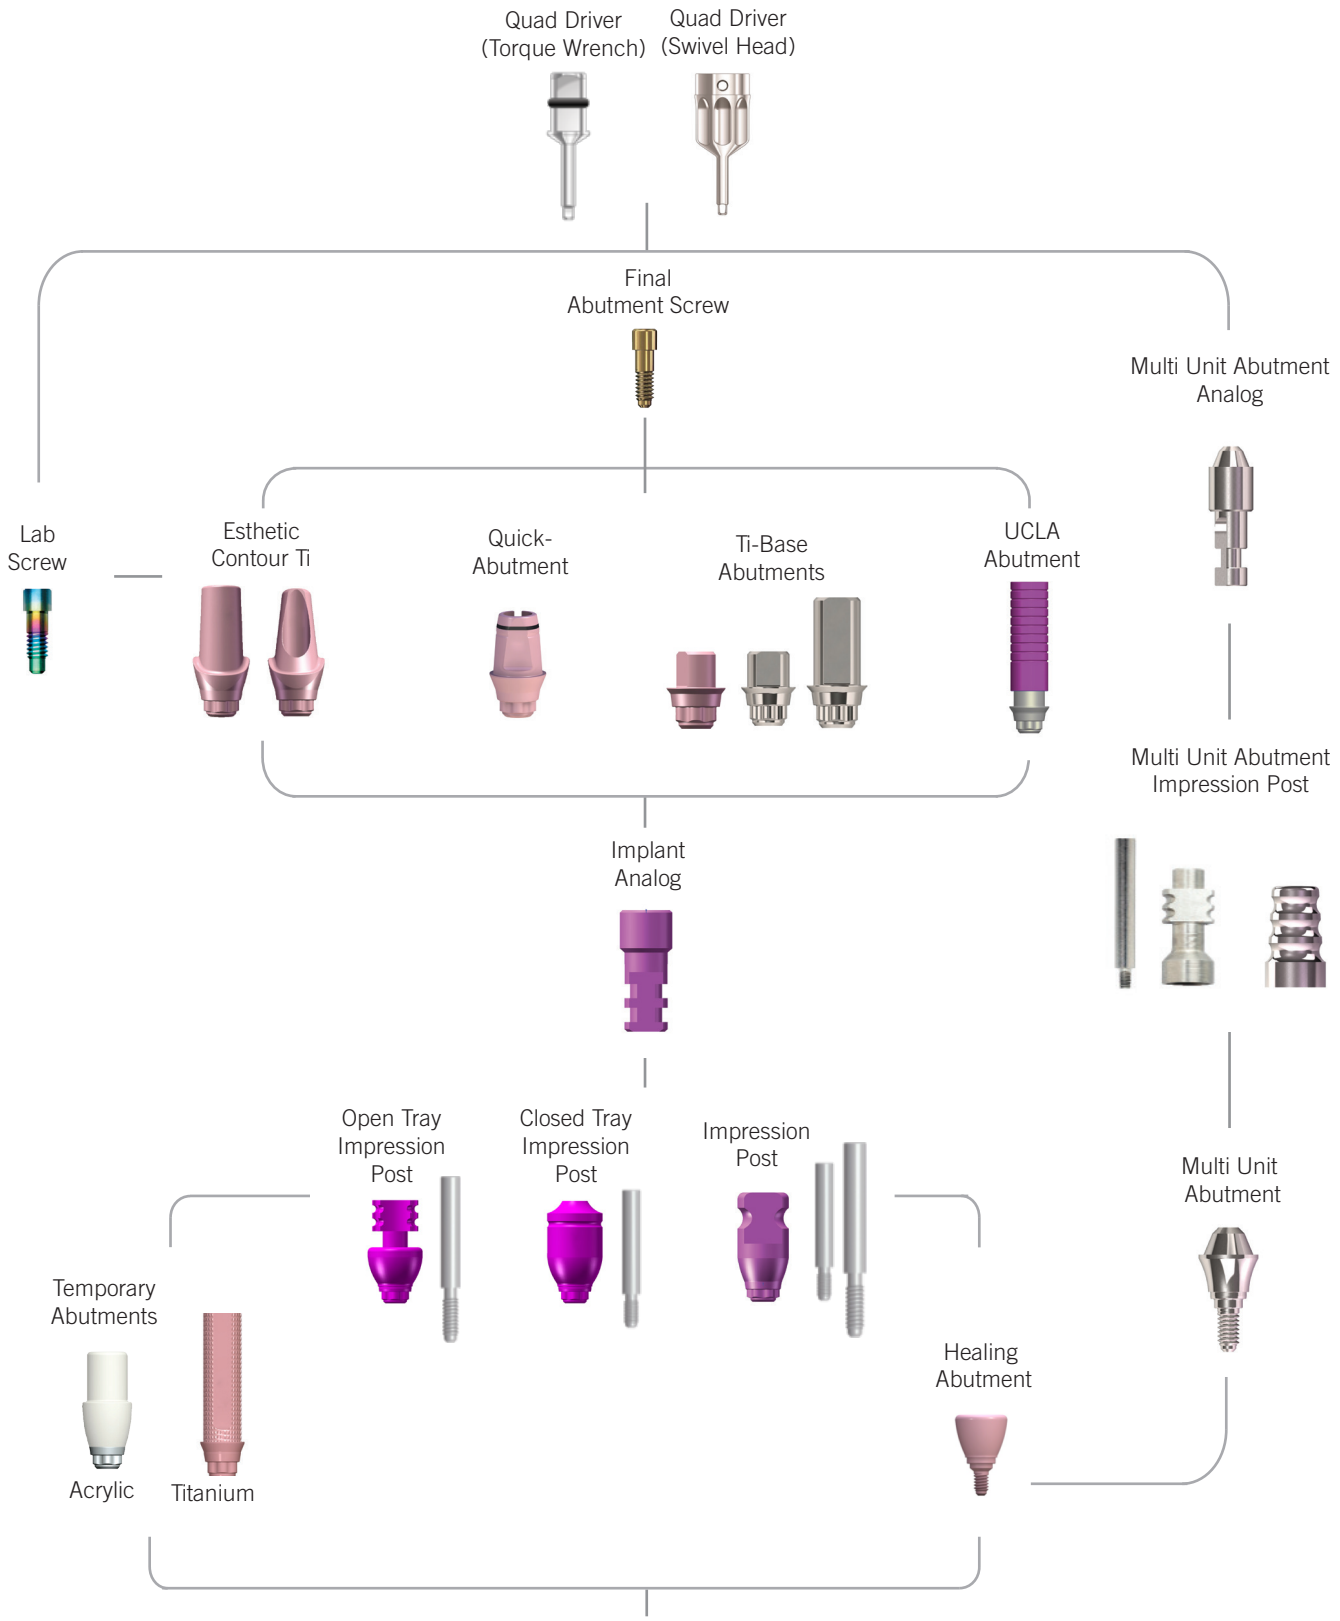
Quad Driver
(Torque Wrench)

Quad Driver
(Swivel Head)

Final
Abutment Screw

Multi Unit Abutment
Analog

Lab
Screw

Esthetic
Contour Ti

Quick-
Abutment

Ti-Base
Abutments

UCLA
Abutment

Multi Unit Abutment
Impression Post

Implant
Analog

Open Tray
Impression
Post

Closed Tray
Impression
Post

Impression
Post

Multi Unit
Abutment

Temporary
Abutments

Healing
Abutment

Acrylic

Titanium